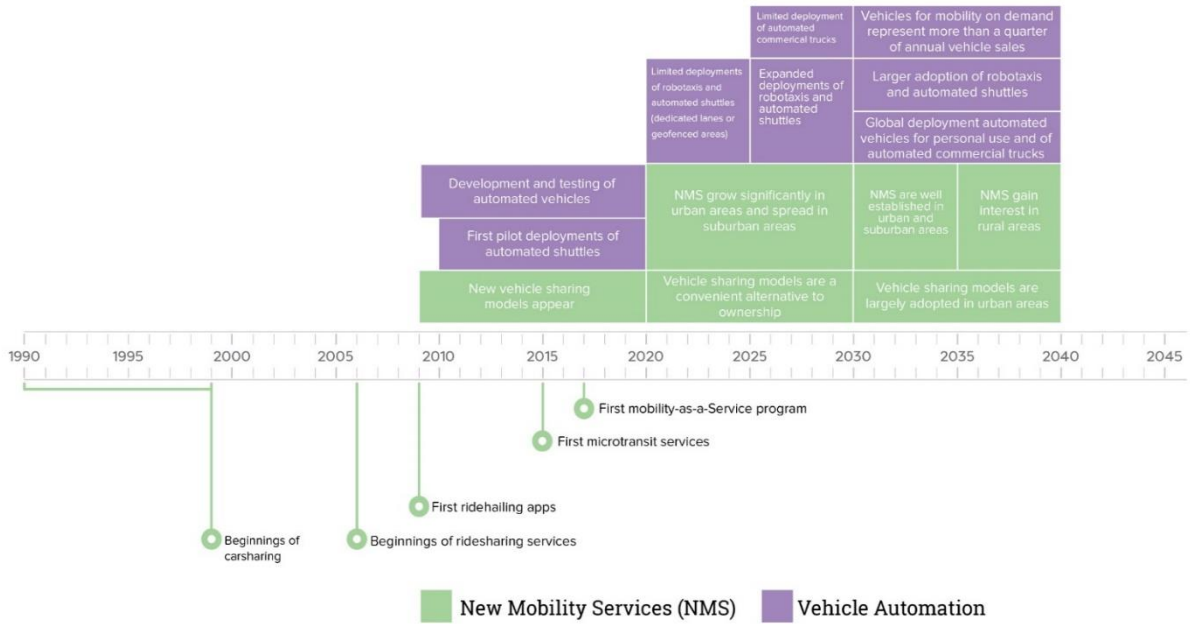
Limited deployment of automated commercial trucks

Vehicles for mobility on demand represent more than a quarter of annual vehicle sales

Limited deployments of robotaxis and automated shuttles (dedicated lanes or geofenced areas)

Expanded deployments of robotaxis and automated shuttles

Larger adoption of robotaxis and automated shuttles

Global deployment automated vehicles for personal use and of automated commercial trucks

Development and testing of automated vehicles

NMS grow significantly in urban areas and spread in suburban areas

NMS are well established in urban and suburban areas

NMS gain interest in rural areas

First pilot deployments of automated shuttles

New vehicle sharing models appear

Vehicle sharing models are a convenient alternative to ownership

Vehicle sharing models are largely adopted in urban areas

1990 1995 2000 2005 2010 2015 2020 2025 2030 2035 2040 2045

First mobility-as-a-Service program

First microtransit services

First ridehailing apps

Beginnings of carsharing

Beginnings of ridesharing services

New Mobility Services (NMS)

Vehicle Automation